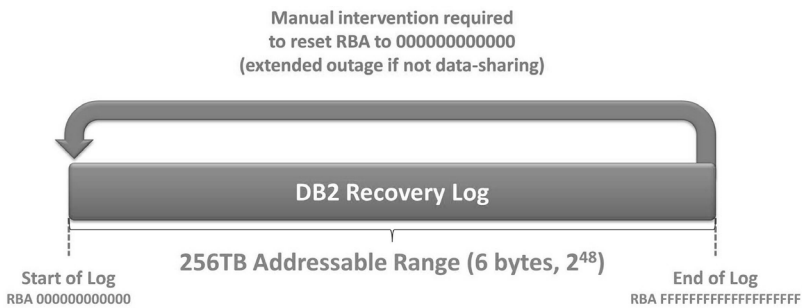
Manual intervention required
to reset RBA to 000000000000
(extended outage if not data-sharing)

DB2 Recovery Log

256TB Addressable Range (6 bytes, $2^{48}$)

Start of Log
RBA 000000000000

End of Log
RBA FFFFFFFFFFFFFFFFFFFF